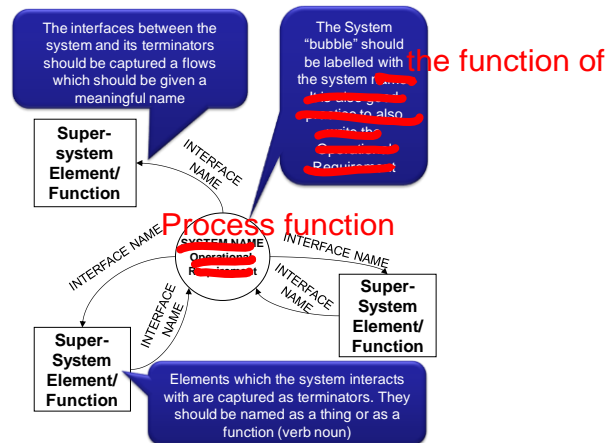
The interfaces between the system and its terminators should be captured a flows which should be given a meaningful name

The System "bubble" should be labelled with the system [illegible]

the function of

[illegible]

Super-system Element/ Function

INTERFACE NAME

Process function

SYSTEM NAME

Operational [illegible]

INTERFACE NAME

INTERFACE NAME

INTERFACE NAME

INTERFACE NAME

Super-System Element/ Function

Super-System Element/ Function

Elements which the system interacts with are captured as terminators. They should be named as a thing or as a function (verb noun)